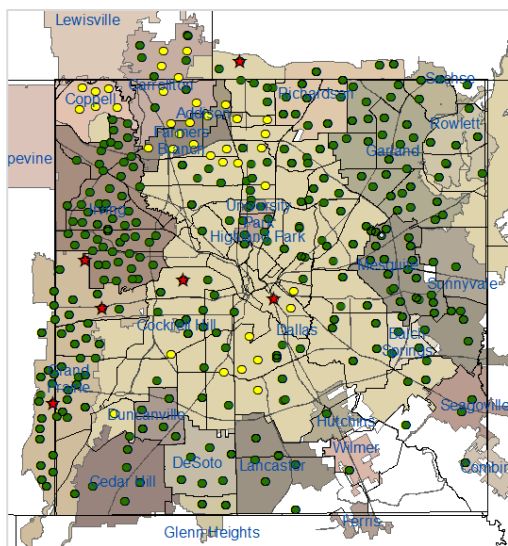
Lewisville
Carrollton
Coppell
Addison
Farmers Branch
Richardson
Sachse
Rowlett
Garland
pevine
Irving
University Park
Highland Park
Mesquite
Sunnyvale
Cockrell Hill
Dallas
Balch Springs
Grand Prairie
Duncanville
Hutchins
Seagoville
Wilmer
Cedar Hill
DeSoto
Lancaster
Combine
Glenn Heights
Ferris